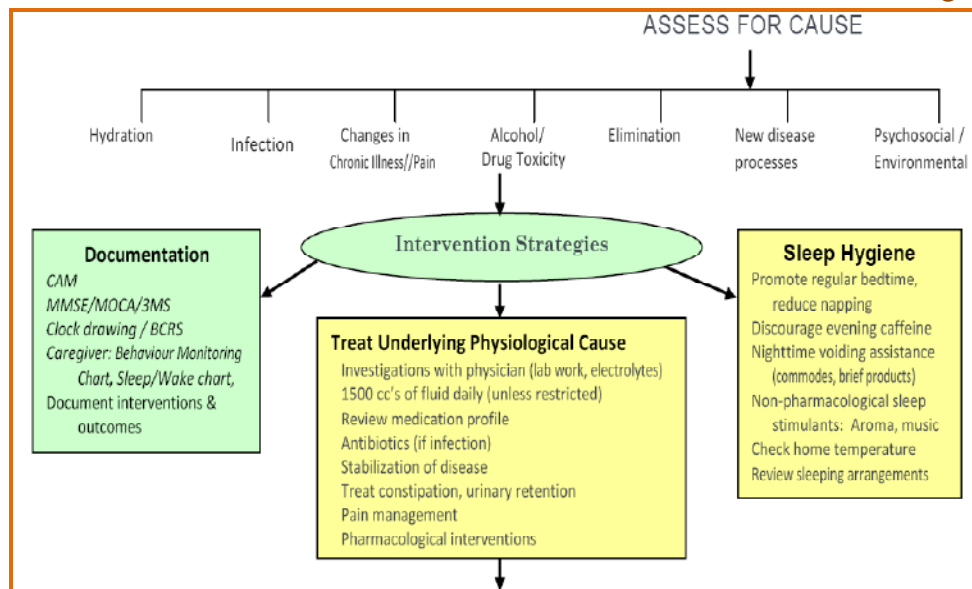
ASSESS FOR CAUSE

Hydration

Infection

Changes in Chronic Illness//Pain

Alcohol/ Drug Toxicity

Elimination

New disease processes

Psychosocial / Environmental

Intervention Strategies

Documentation
CAM
MMSE/MOCA/3MS
Clock drawing / BCRS
Caregiver: Behaviour Monitoring Chart, Sleep/Wake chart,
Document interventions & outcomes

Treat Underlying Physiological Cause
Investigations with physician (lab work, electrolytes)
1500 cc's of fluid daily (unless restricted)
Review medication profile
Antibiotics (if infection)
Stabilization of disease
Treat constipation, urinary retention
Pain management
Pharmacological interventions

Sleep Hygiene
Promote regular bedtime, reduce napping
Discourage evening caffeine
Nighttime voiding assistance (commodes, brief products)
Non-pharmacological sleep stimulants: Aroma, music
Check home temperature
Review sleeping arrangements